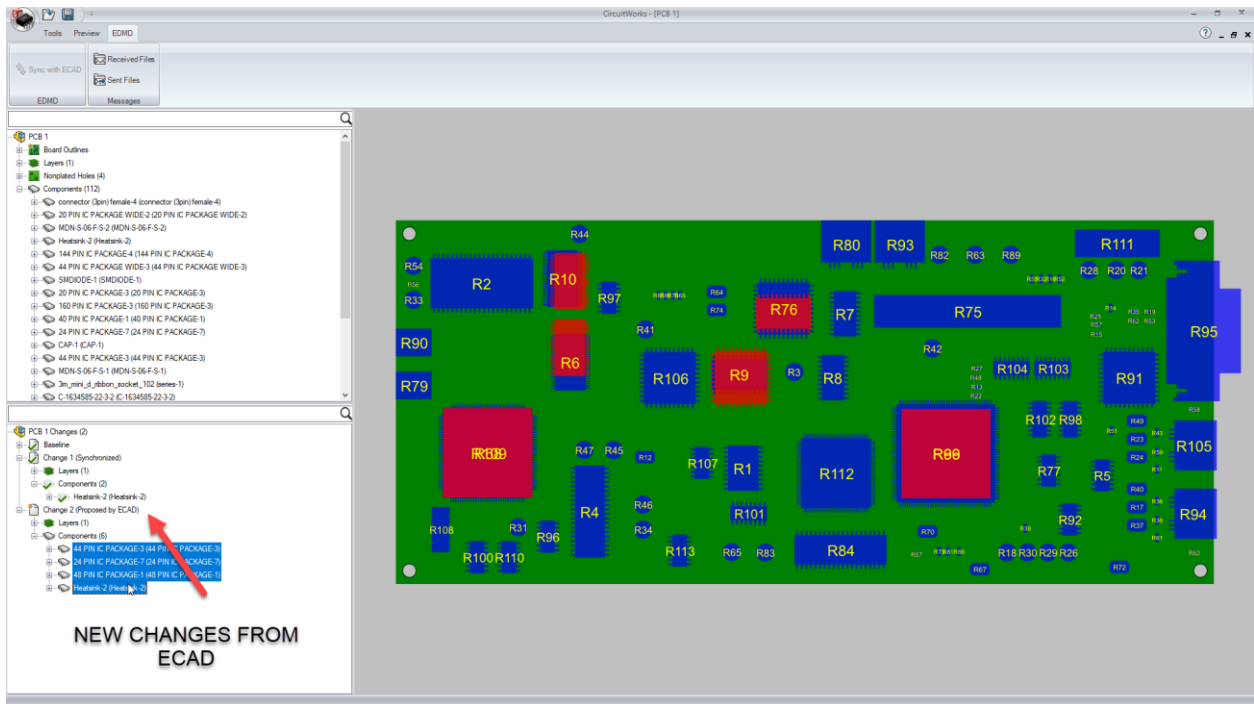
CircuitWorks - [PCB 1]

Tools Preview EDMD

Sync with ECAD
EDMD
Received Files
Sent Files
Messages

PCB 1
Board Outlines
Layers (1)
Nonplated Holes (4)
Components (112)
connector (3pin) female-4 (connector (3pin) female-4)
20 PIN IC PACKAGE WIDE-2 (20 PIN IC PACKAGE WIDE-2)
MDN-S-06-F-S-2 (MDN-S-06-F-S-2)
Heatsink-2 (Heatsink-2)
144 PIN IC PACKAGE-4 (144 PIN IC PACKAGE-4)
44 PIN IC PACKAGE WIDE-3 (44 PIN IC PACKAGE WIDE-3)
SMDIODE-1 (SMDIODE-1)
20 PIN IC PACKAGE-3 (20 PIN IC PACKAGE-3)
160 PIN IC PACKAGE-3 (160 PIN IC PACKAGE-3)
40 PIN IC PACKAGE-1 (40 PIN IC PACKAGE-1)
24 PIN IC PACKAGE-7 (24 PIN IC PACKAGE-7)
CAP-1 (CAP-1)
44 PIN IC PACKAGE-3 (44 PIN IC PACKAGE-3)
MDN-S-06-F-S-1 (MDN-S-06-F-S-1)
3m_mini_d_ribbon_socket_102 (series-1)
C-1634585-22-3-2 (C-1634585-22-3-2)

PCB 1 Changes (2)
Baseline
Change 1 (Synchronized)
Layers (1)
Components (2)
Heatsink-2 (Heatsink-2)
Change 2 (Proposed by ECAD)
Layers (1)
Components (6)
44 PIN IC PACKAGE-3 (44 PIN IC PACKAGE-3)
24 PIN IC PACKAGE-7 (24 PIN IC PACKAGE-7)
48 PIN IC PACKAGE-1 (48 PIN IC PACKAGE-1)
Heatsink-2 (Heatsink-2)

NEW CHANGES FROM ECAD

R44 R80 R93 R82 R63 R89 R111 R28 R20 R21 R54 R56 R33 R2 R10 R97 R64 R74 R76 R7 R75 R95 R41 R90 R6 R42 R79 R106 R9 R3 R8 R104 R103 R91 R102 R98 R49 R23 R24 R105 R47 R45 R12 R107 R1 R112 R77 R5 R40 R17 R37 R94 R108 R31 R96 R4 R46 R34 R101 R92 R100 R110 R113 R65 R83 R84 R70 R18 R30 R29 R26 R67 R72 R58